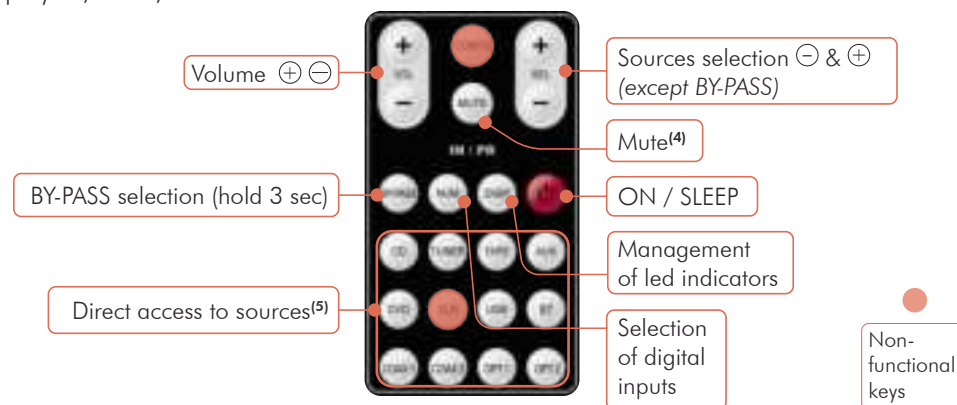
Volume ⊕ ⊖

Sources selection ⊖ & ⊕ *(except BY-PASS)*

Mute$^{(4)}$

BY-PASS selection (hold 3 sec)

ON / SLEEP

Management of led indicators

Direct access to sources$^{(5)}$

Selection of digital inputs

Non-functional keys

+
VOL
−
POWER
+
SEL
−
MUTE
IM / PR
BYPASS
NUM
DISP
CD
TUNER
PHONO
AUX
DVD
SAT
USB
BT
COAX1
COAX2
OPT1
OPT2